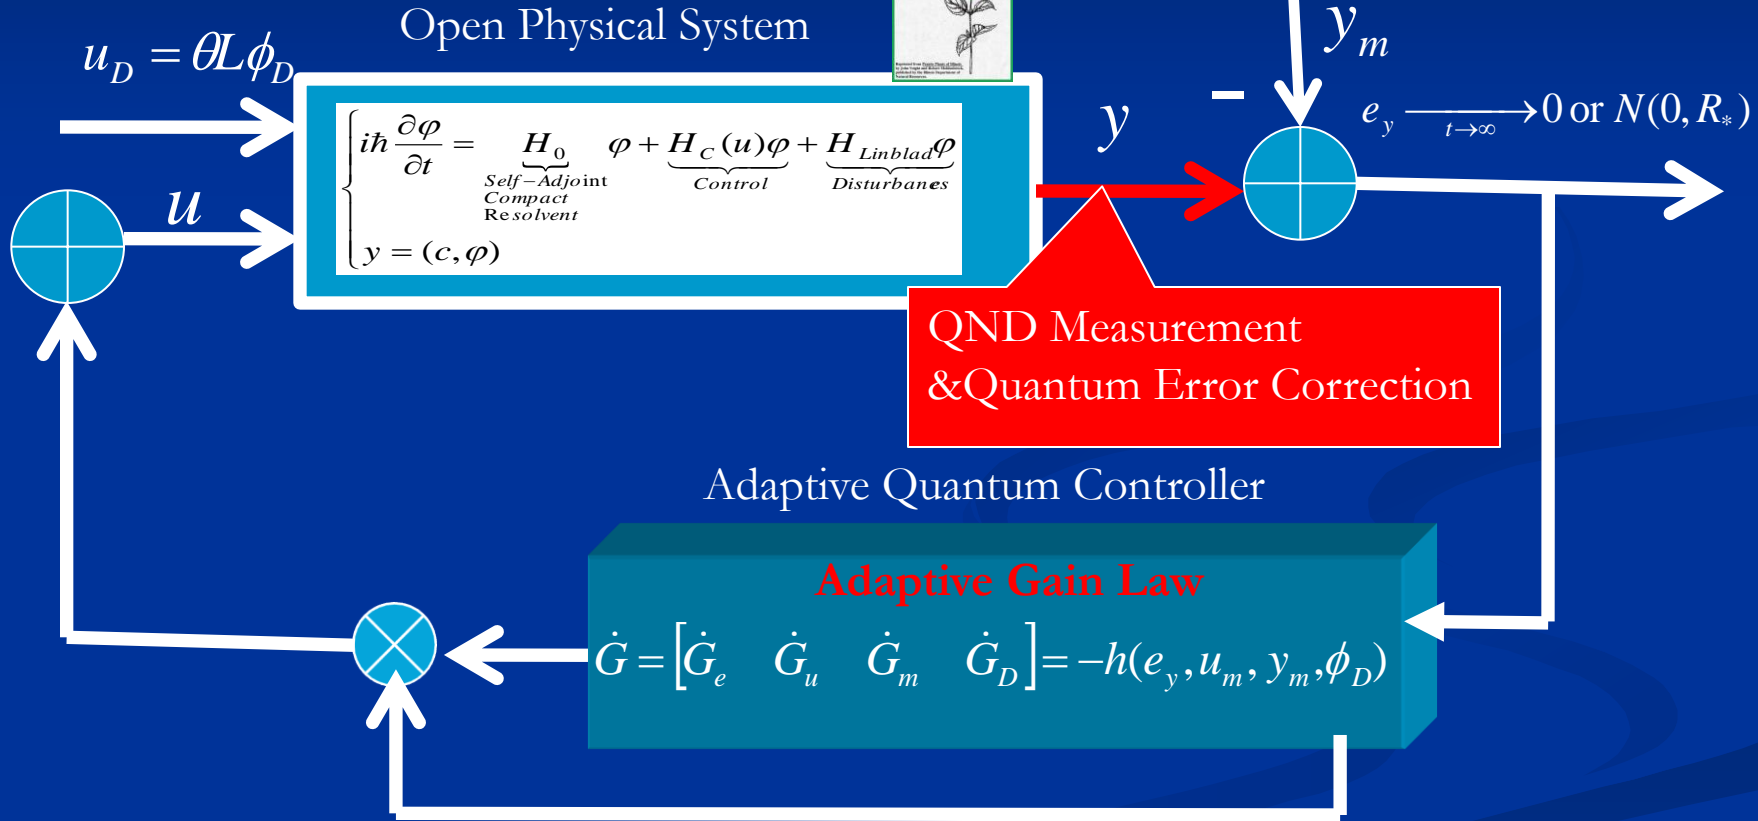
Open Physical System

$u_D = \theta L \phi_D$

$y_m$

$-$

$e_y \xrightarrow[t\to\infty]{} 0 \text{ or } N(0, R_*)$

$\begin{cases} i\hbar \frac{\partial \varphi}{\partial t} = \underbrace{H_0}_{\substack{Self-Adjoint \\ Compact \\ Resolvent}} \varphi + \underbrace{H_C(u)\varphi}_{Control} + \underbrace{H_{Linblad}\varphi}_{Disturbanes} \\ y = (c, \varphi) \end{cases}$

$u$

$y$

QND Measurement
&Quantum Error Correction

Adaptive Quantum Controller

Adaptive Gain Law

$\dot{G} = \left[\dot{G}_e \quad \dot{G}_u \quad \dot{G}_m \quad \dot{G}_D\right] = -h(e_y, u_m, y_m, \phi_D)$